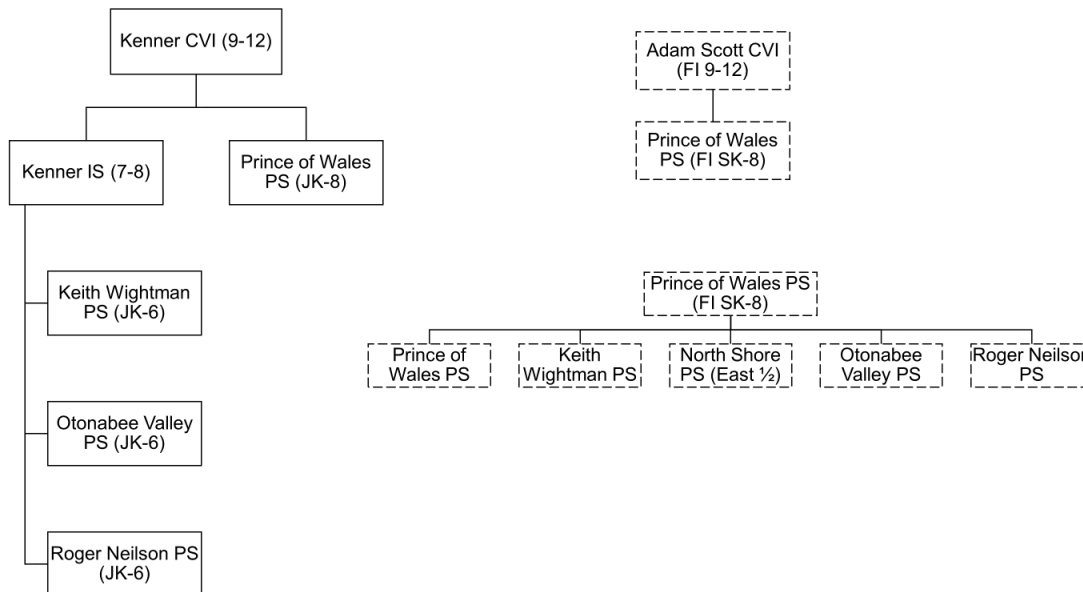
Kenner CVI (9-12)

Kenner IS (7-8)

Prince of Wales PS (JK-8)

Keith Wightman PS (JK-6)

Otonabee Valley PS (JK-6)

Roger Neilson PS (JK-6)

Adam Scott CVI (FI 9-12)

Prince of Wales PS (FI SK-8)

Prince of Wales PS (FI SK-8)

Prince of Wales PS

Keith Wightman PS

North Shore PS (East ½)

Otonabee Valley PS

Roger Neilso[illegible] PS